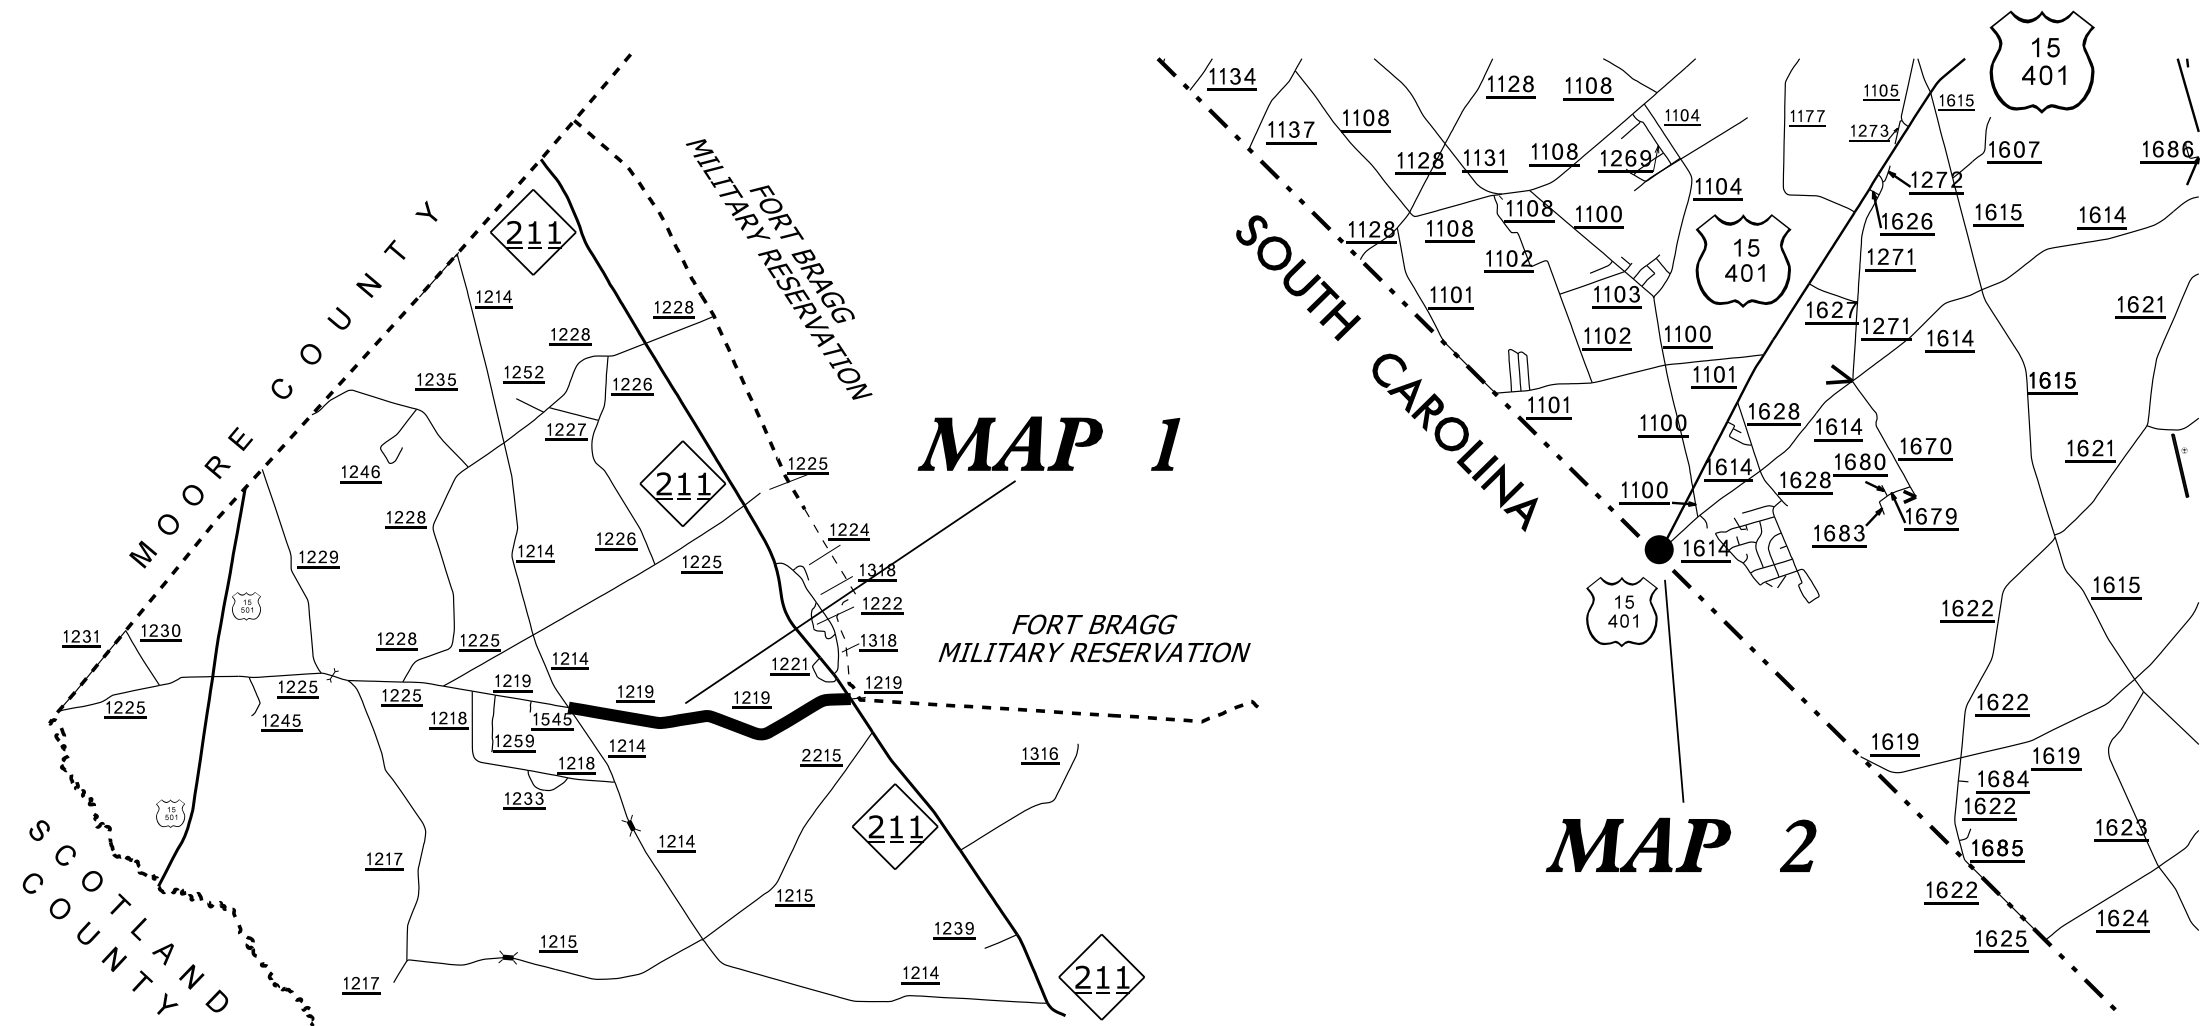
MOORE COUNTY

SCOTLAND COUNTY

FORT BRAGG MILITARY RESERVATION

FORT BRAGG MILITARY RESERVATION

MAP 1

211
211
211
211

1214
1228
1228
1235
1252
1226
1227
1246
1228
1229
1214
1226
1225
1225
1224
1318
1222
1318
1231
1230
15 501
1228
1225
1214
1221
1219
1225
1225
1245
1218
1219
1545
1219
1219
1219
1259
1214
1218
1233
2215
1316
15 501
1217
1214
1215
1215
1239
1214
1217

SOUTH CAROLINA

MAP 2

15 401
15 401
15 401

1134
1137
1108
1128
1128
1131
1108
1108
1104
1269
1105
1177
1273
1615
1607
1686
1104
1272
1128
1108
1108
1100
1626
1615
1614
1102
1271
1101
1103
1627
1271
1621
1102
1100
1614
1101
1615
1101
1628
1100
1614
1670
1621
1614
1680
1100
1628
1679
1683
1614
1615
1622
1622
1619
1619
1684
1622
1623
1685
1622
1624
1625